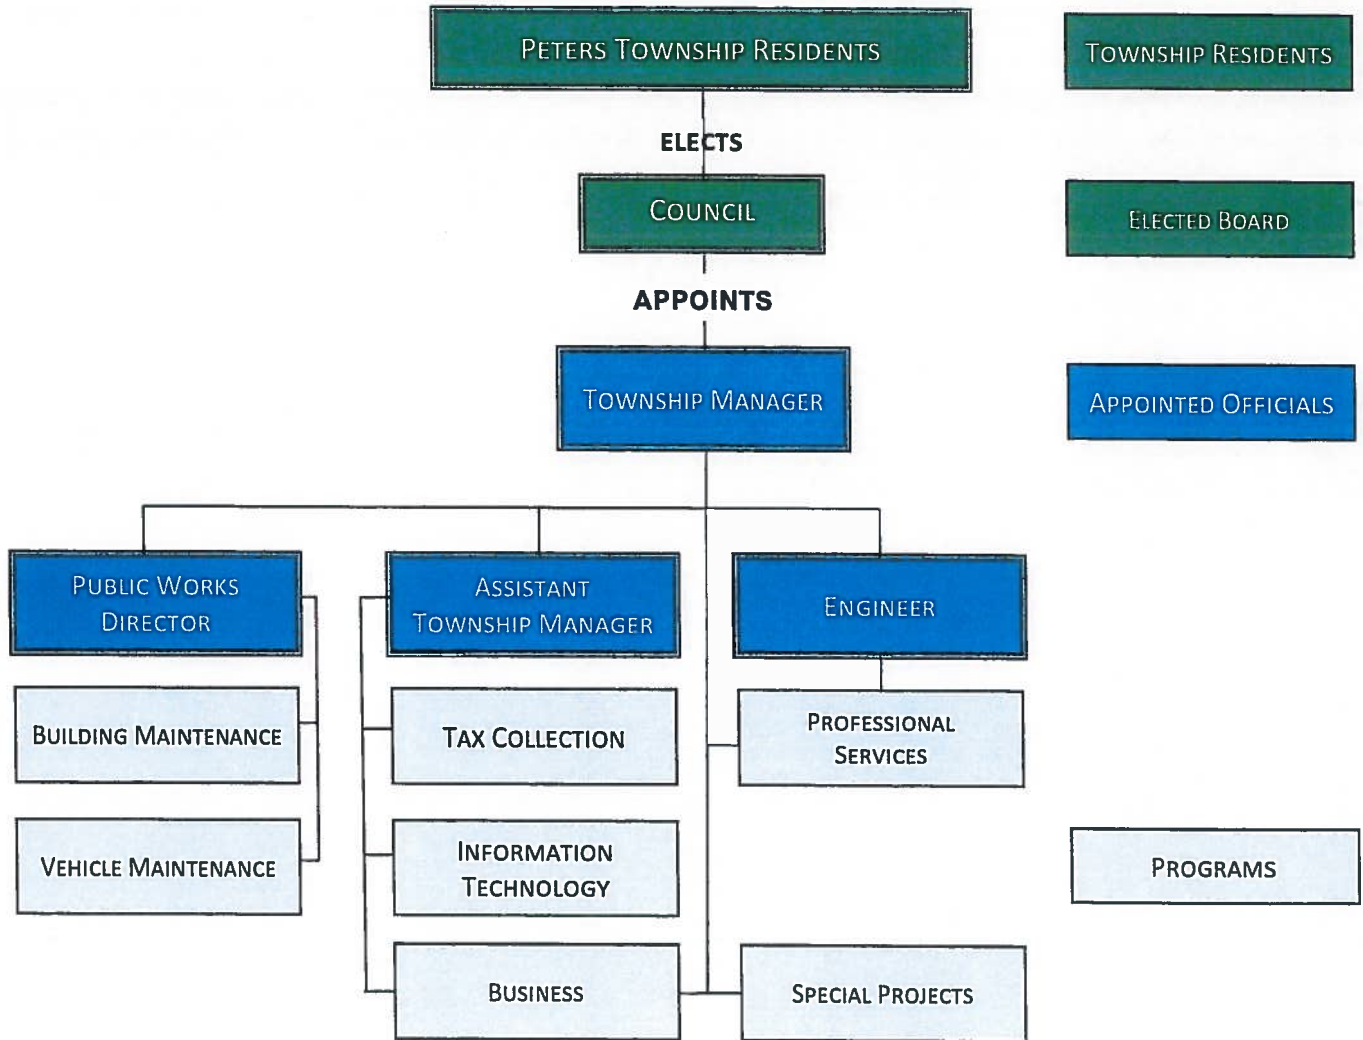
PETERS TOWNSHIP RESIDENTS

TOWNSHIP RESIDENTS

ELECTS

COUNCIL

ELECTED BOARD

APPOINTS

TOWNSHIP MANAGER

APPOINTED OFFICIALS

PUBLIC WORKS DIRECTOR

ASSISTANT TOWNSHIP MANAGER

ENGINEER

BUILDING MAINTENANCE

TAX COLLECTION

PROFESSIONAL SERVICES

VEHICLE MAINTENANCE

INFORMATION TECHNOLOGY

PROGRAMS

BUSINESS

SPECIAL PROJECTS